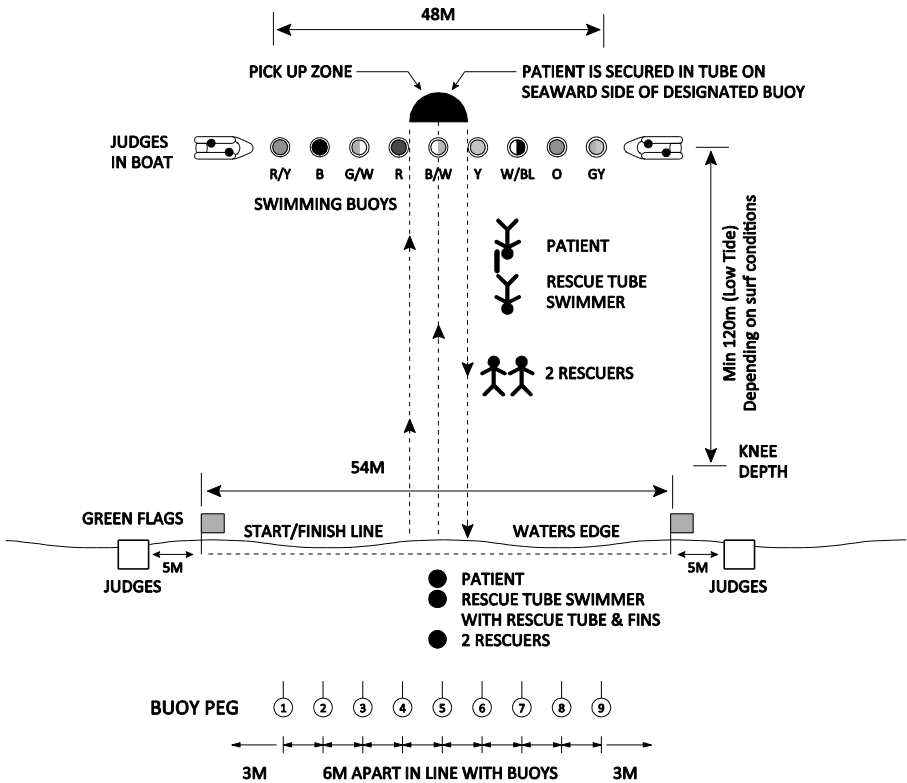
48M

PICK UP ZONE

PATIENT IS SECURED IN TUBE ON SEAWARD SIDE OF DESIGNATED BUOY

JUDGES IN BOAT

R/Y B G/W R B/W Y W/BL O GY

SWIMMING BUOYS

PATIENT

RESCUE TUBE SWIMMER

2 RESCUERS

Min 120m (Low Tide) Depending on surf conditions

KNEE DEPTH

54M

GREEN FLAGS

START/FINISH LINE

WATERS EDGE

5M

JUDGES

5M

JUDGES

PATIENT
RESCUE TUBE SWIMMER WITH RESCUE TUBE & FINS
2 RESCUERS

BUOY PEG

1 2 3 4 5 6 7 8 9

3M

6M APART IN LINE WITH BUOYS

3M